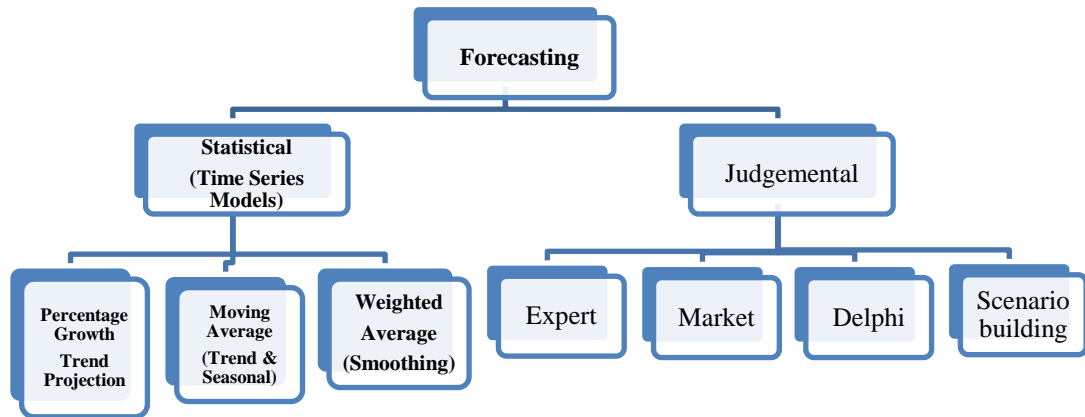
Forecasting

Statistical (Time Series Models)

Judgemental

Percentage Growth Trend Projection

Moving Average (Trend & Seasonal)

Weighted Average (Smoothing)

Expert

Market

Delphi

Scenario building